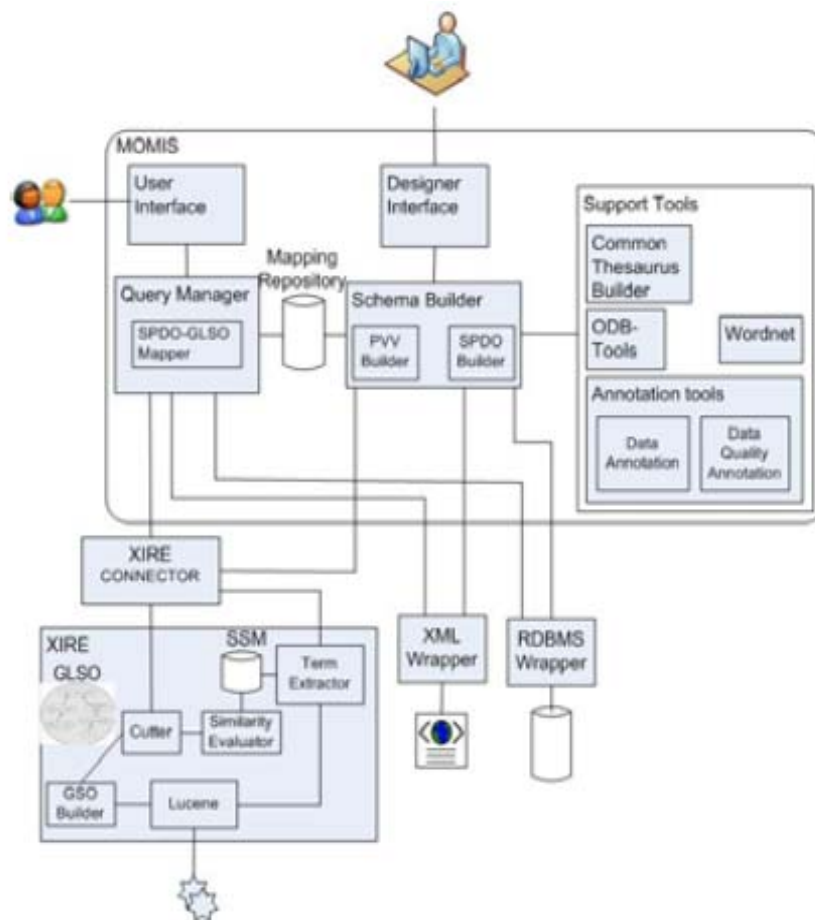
MOMIS

User Interface

Designer Interface

Support Tools

Common Thesaurus Builder

Mapping Repository

Query Manager

SPDO-GLSO Mapper

Schema Builder

PVV Builder

SPDO Builder

ODB-Tools

Wordnet

Annotation tools

Data Annotation

Data Quality Annotation

XIRE CONNECTOR

XIRE

GLSO

SSM

Term Extractor

Cutter

Similarity Evaluator

GSO Builder

Lucene

XML Wrapper

RDBMS Wrapper